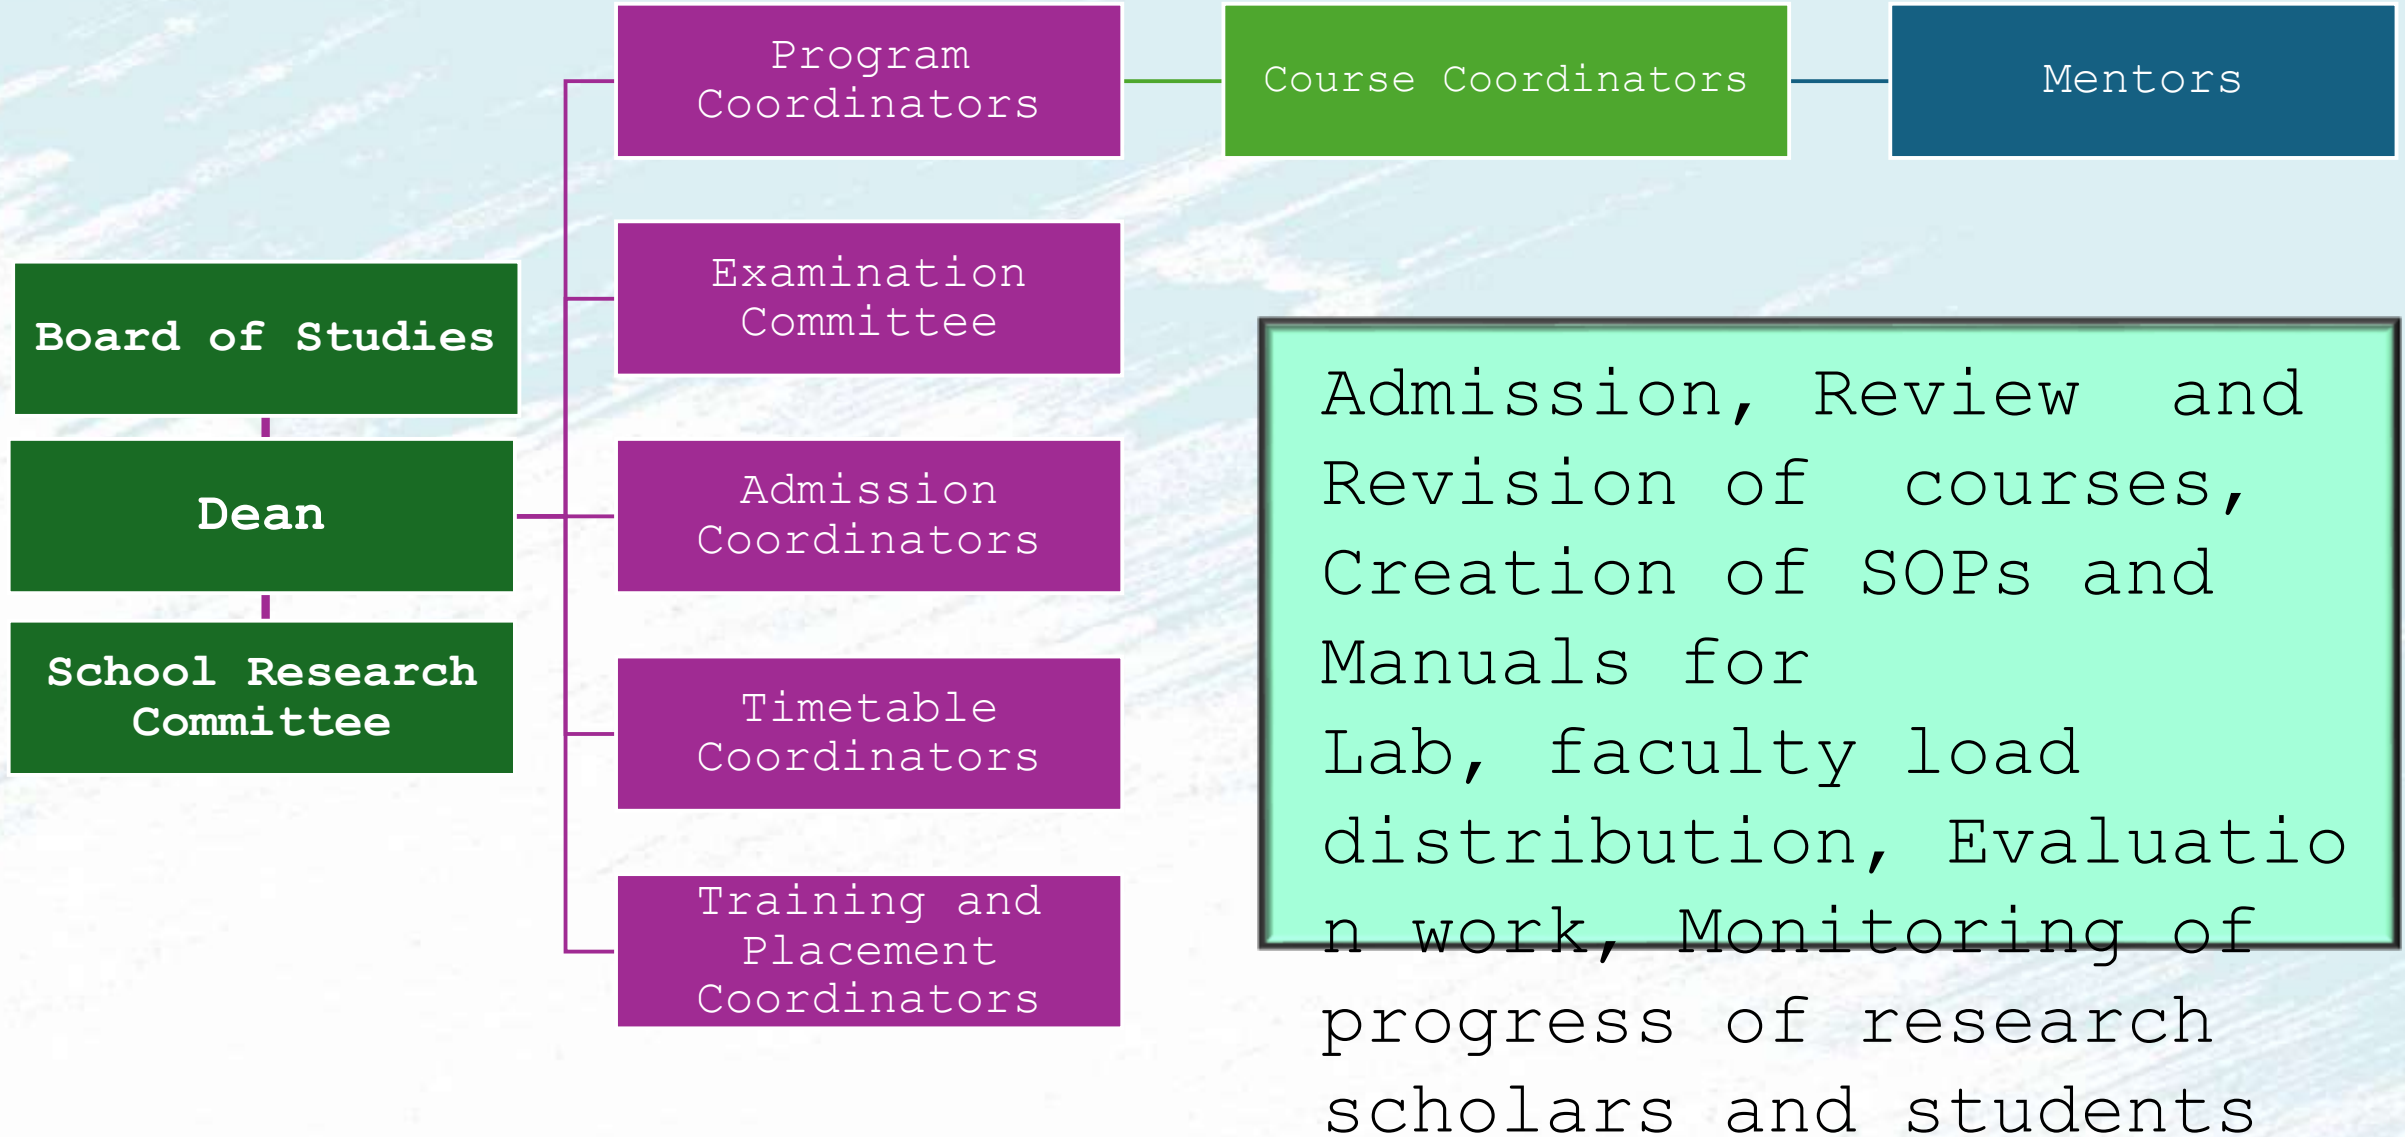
Board of Studies

Dean

School Research Committee

Program Coordinators

Course Coordinators

Mentors

Examination Committee

Admission Coordinators

Timetable Coordinators

Training and Placement Coordinators

Admission, Review and Revision of courses, Creation of SOPs and Manuals for Lab, faculty load distribution, Evaluation work, Monitoring of progress of research scholars and students